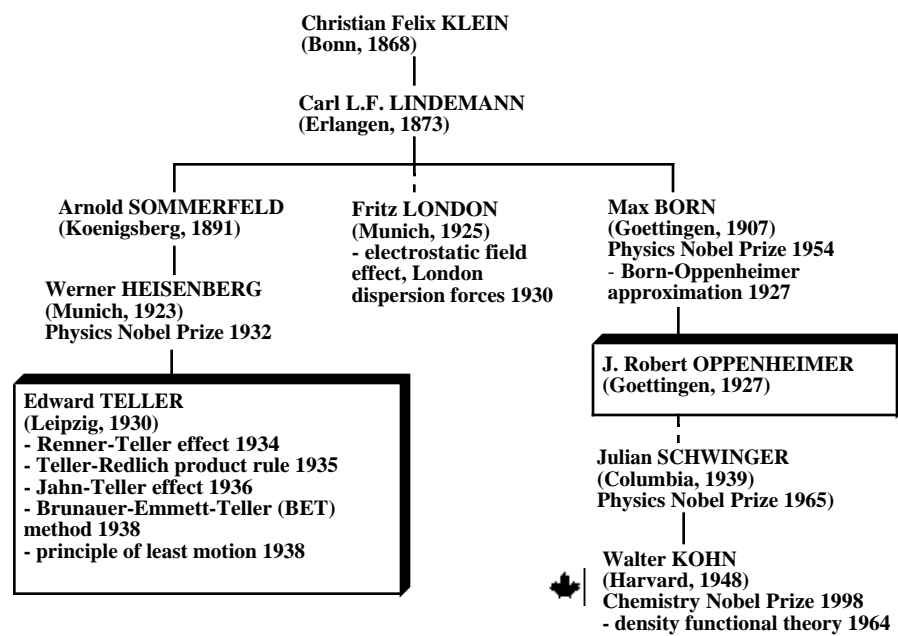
Christian Felix KLEIN
(Bonn, 1868)

Carl L.F. LINDEMANN
(Erlangen, 1873)

Arnold SOMMERFELD
(Koenigsberg, 1891)

Werner HEISENBERG
(Munich, 1923)
Physics Nobel Prize 1932

Edward TELLER
(Leipzig, 1930)
- Renner-Teller effect 1934
- Teller-Redlich product rule 1935
- Jahn-Teller effect 1936
- Brunauer-Emmett-Teller (BET) method 1938
- principle of least motion 1938

Fritz LONDON
(Munich, 1925)
- electrostatic field effect, London dispersion forces 1930

Max BORN
(Goettingen, 1907)
Physics Nobel Prize 1954
- Born-Oppenheimer approximation 1927

J. Robert OPPENHEIMER
(Goettingen, 1927)

Julian SCHWINGER
(Columbia, 1939)
Physics Nobel Prize 1965)

Walter KOHN
(Harvard, 1948)
Chemistry Nobel Prize 1998
- density functional theory 1964